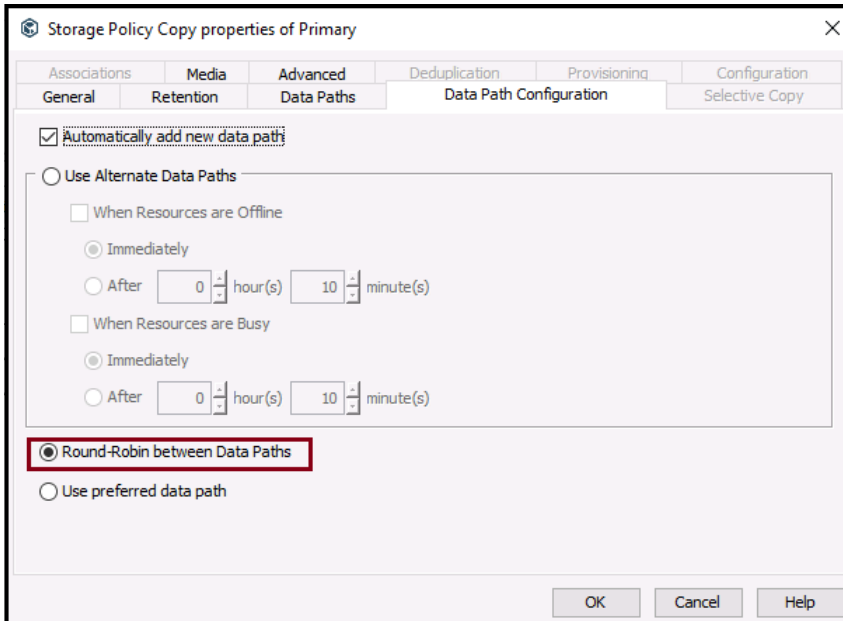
Storage Policy Copy properties of Primary

Associations
Media
Advanced
Deduplication
Provisioning
Configuration
General
Retention
Data Paths
Data Path Configuration
Selective Copy

Automatically add new data path

Use Alternate Data Paths

When Resources are Offline

Immediately

After 0 hour(s) 10 minute(s)

When Resources are Busy

Immediately

After 0 hour(s) 10 minute(s)

Round-Robin between Data Paths

Use preferred data path

OK
Cancel
Help